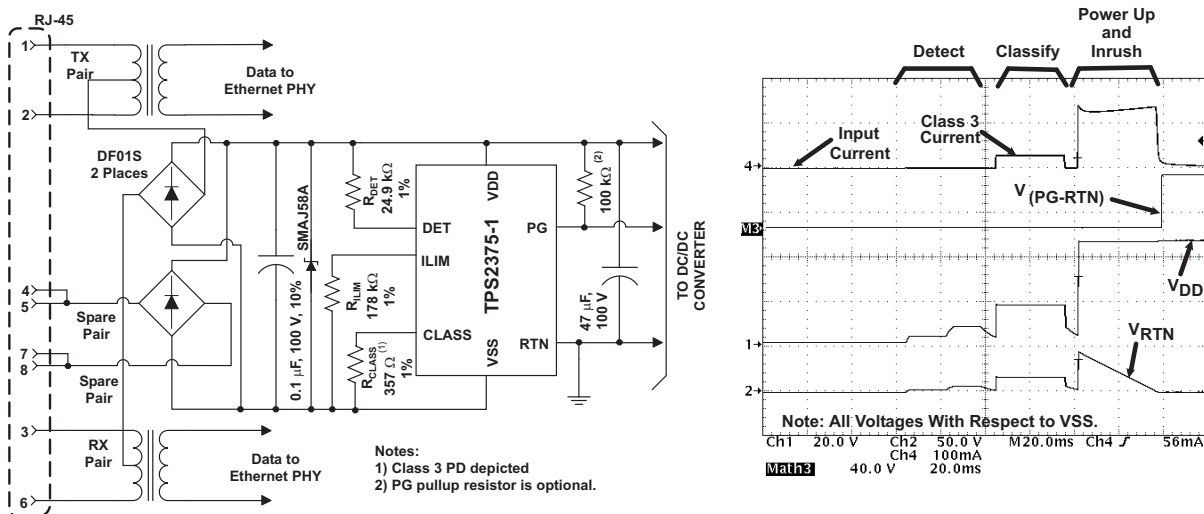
RJ-45

1

TX Pair

Data to Ethernet PHY

2

DF01S 2 Places

4
5

Spare Pair

7
8

Spare Pair

3

RX Pair

Data to Ethernet PHY

6

0.1 µF, 100 V, 10%

SMAJ58A

$R_{DET}$ 24.9 kΩ 1%

$R_{ILIM}$ 178 kΩ 1%

$R_{CLASS}$ 357 Ω $^{(1)}$ 1%

DET

ILIM

CLASS

VDD

TPS2375-1

PG

VSS

RTN

100 kΩ $^{(2)}$

47 µF, 100 V

TO DC/DC CONVERTER

Notes:
1) Class 3 PD depicted
2) PG pullup resistor is optional.

Detect

Classify

Power Up and Inrush

Input Current

Class 3 Current

4

V $_{(PG-RTN)}$

M3

$V_{DD}$

$V_{RTN}$

1

2

Note: All Voltages With Respect to VSS.

Ch1 20.0 V Ch2 50.0 V M20.0ms Ch4 ƒ 56mA
Ch4 100mA
Math3 40.0 V 20.0ms